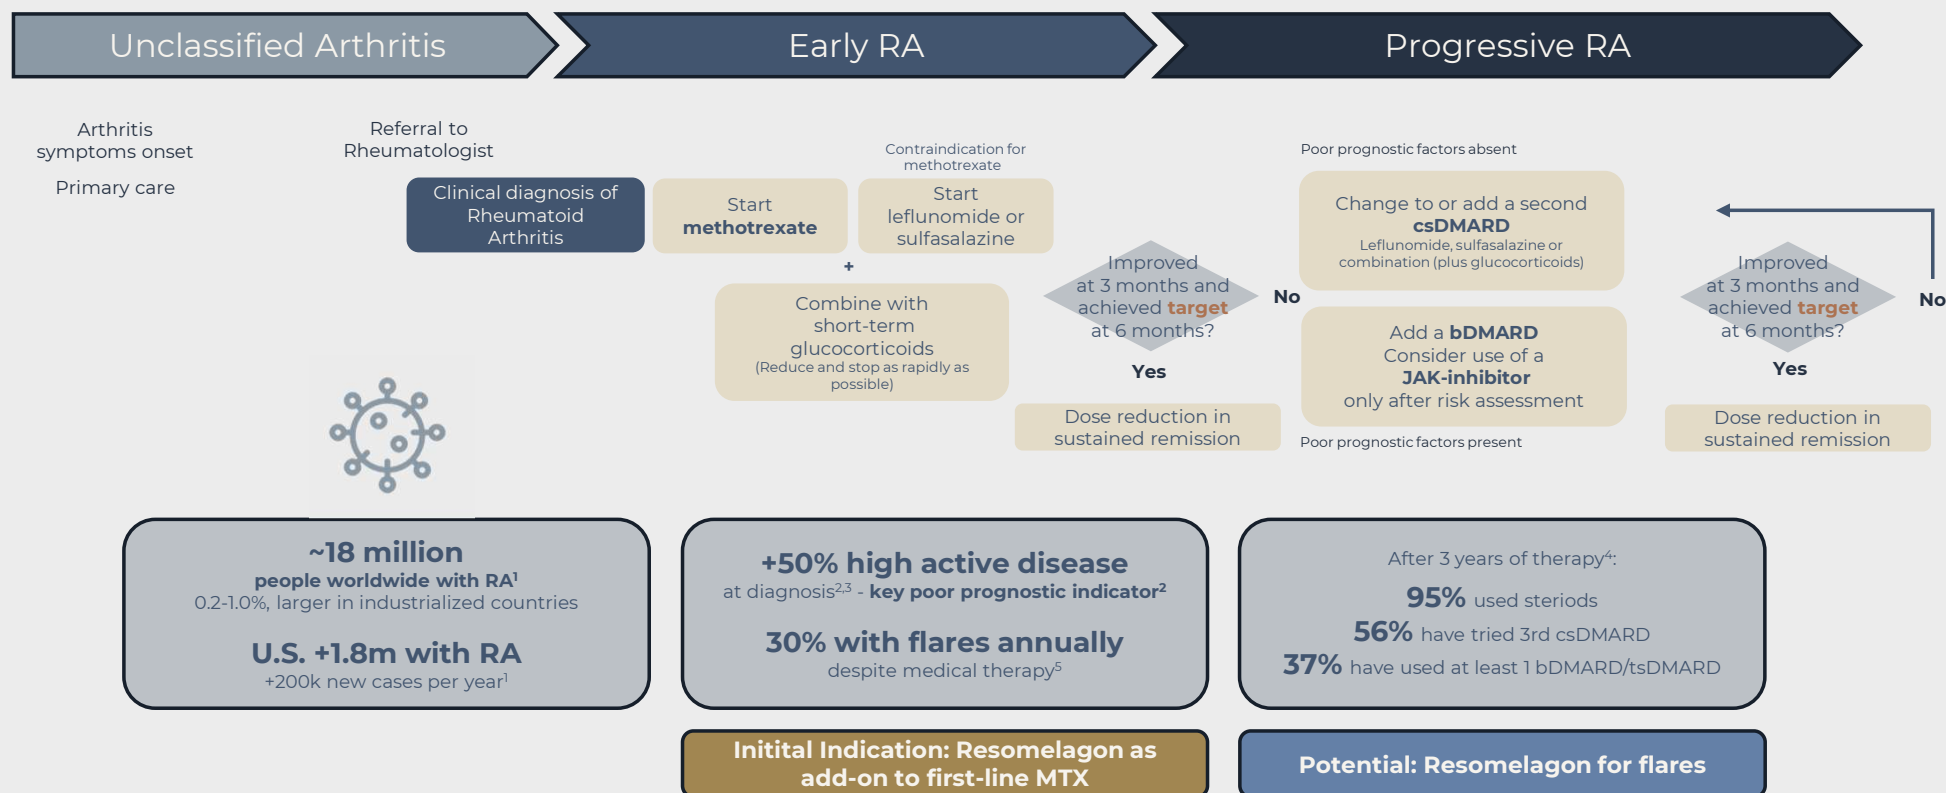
Unclassified Arthritis

Early RA

Progressive RA

Arthritis symptoms onset

Primary care

Referral to Rheumatologist

Clinical diagnosis of Rheumatoid Arthritis

Start **methotrexate**

Contraindication for methotrexate

Start leflunomide or sulfasalazine

+

Combine with short-term glucocorticoids
(Reduce and stop as rapidly as possible)

Improved at 3 months and achieved target at 6 months?

No

Yes

Dose reduction in sustained remission

Poor prognostic factors absent

Change to or add a second **csDMARD**
Leflunomide, sulfasalazine or combination (plus glucocorticoids)

Add a **bDMARD**
Consider use of a **JAK-inhibitor** only after risk assessment

Poor prognostic factors present

Improved at 3 months and achieved target at 6 months?

No

Yes

Dose reduction in sustained remission

**~18 million**
**people worldwide with RA$^1$**
0.2-1.0%, larger in industrialized countries

**U.S. +1.8m with RA**
+200k new cases per year$^1$

**+50% high active disease**
at diagnosis$^{2,3}$ - **key poor prognostic indicator$^2$**

**30% with flares annually**
despite medical therapy$^5$

After 3 years of therapy$^4$:
**95%** used steriods
**56%** have tried 3rd csDMARD
**37%** have used at least 1 bDMARD/tsDMARD

Initital Indication: Resomelagon as add-on to first-line MTX

Potential: Resomelagon for flares